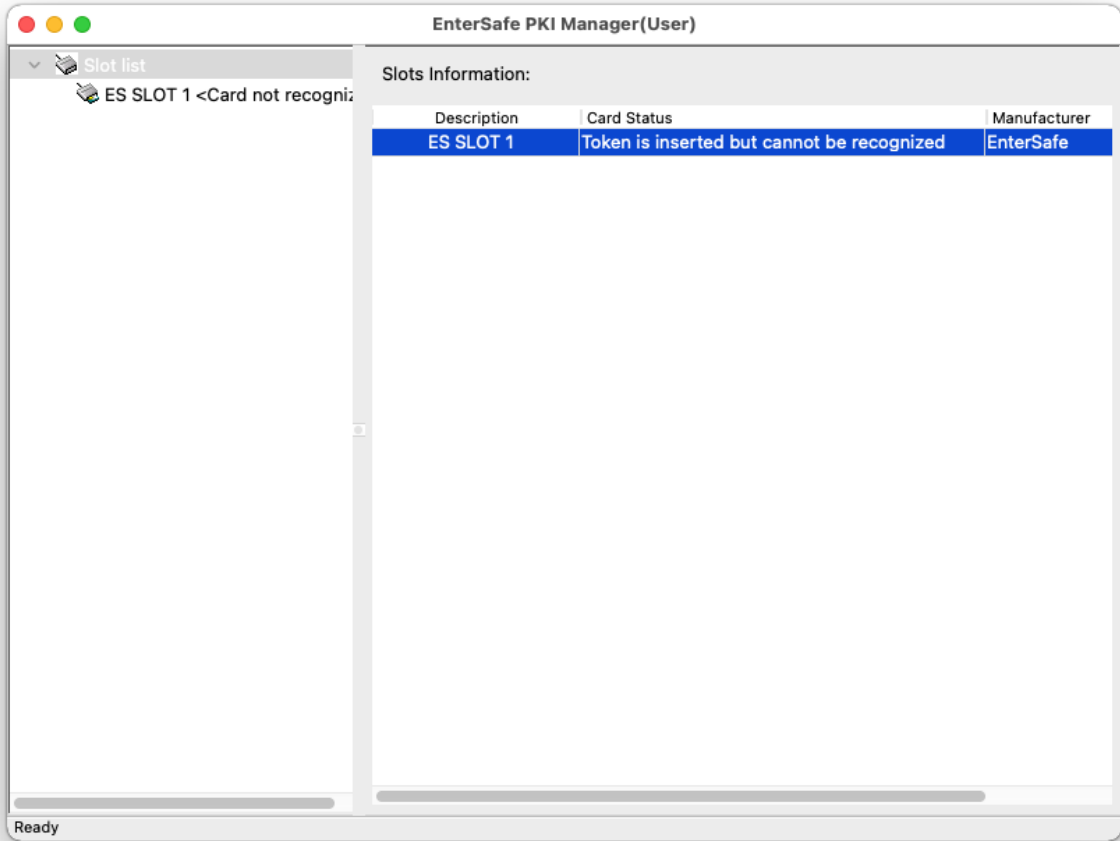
EnterSafe PKI Manager(User)

Slot list
ES SLOT 1 <Card not recogniz

Slots Information:

| Description | Card Status | Manufacturer |
|---|---|---|
| ES SLOT 1 | Token is inserted but cannot be recognized | EnterSafe |

Ready